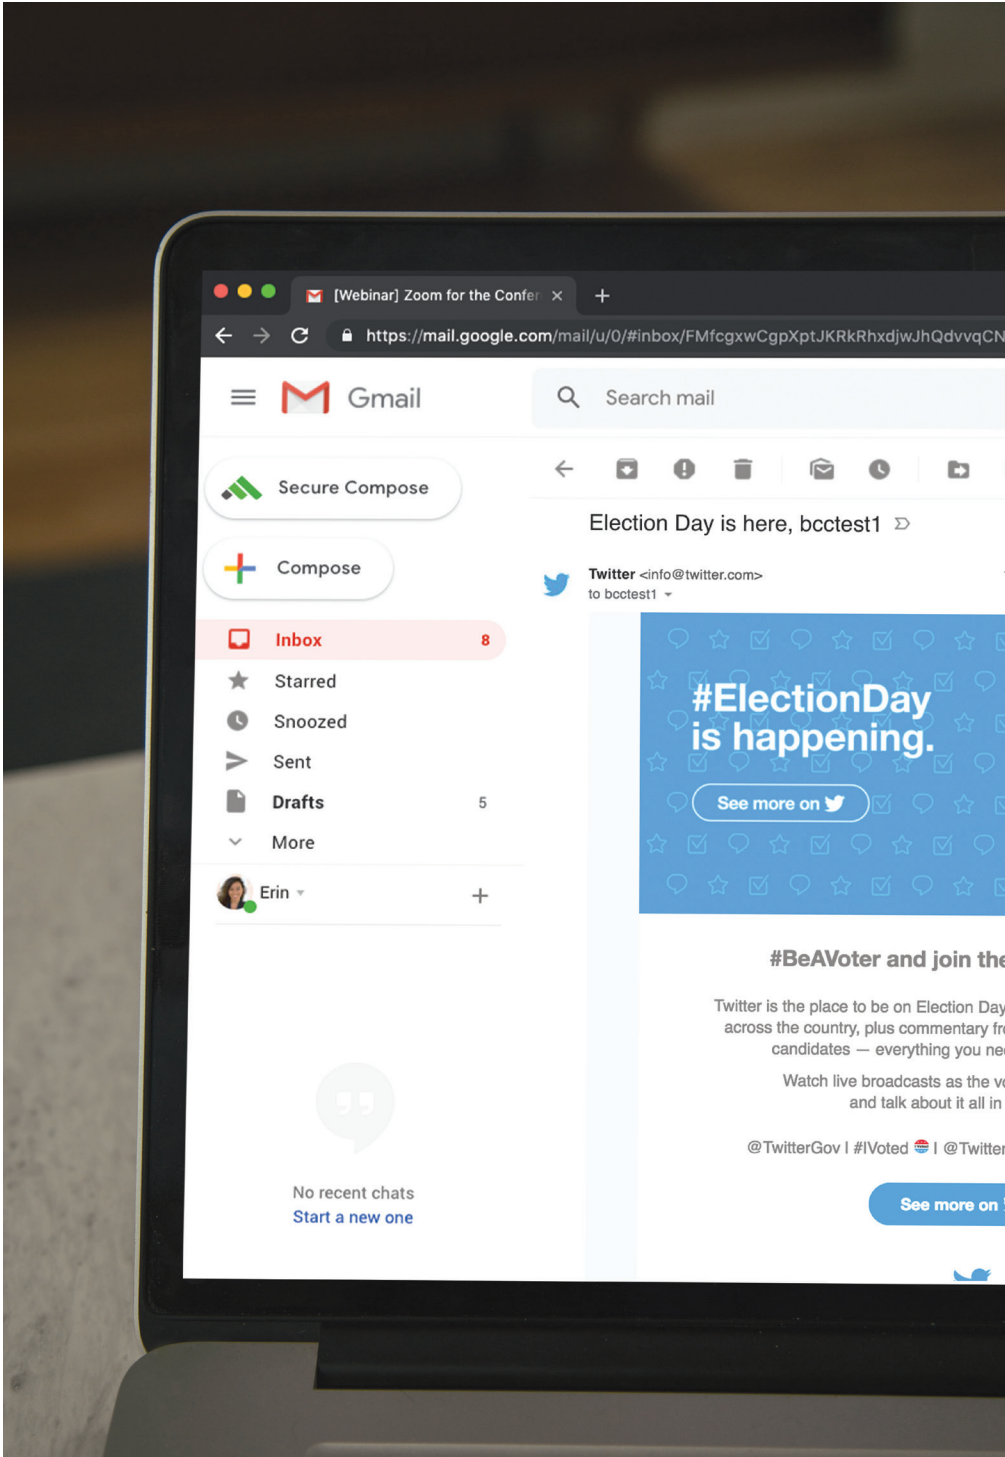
[Webinar] Zoom for the Confer ×
+
https://mail.google.com/mail/u/0/#inbox/FMfcgxwCgpXptJKRkRhxdjwJhQdvvqCN

Gmail
Search mail

Secure Compose
Compose

Inbox 8
Starred
Snoozed
Sent
Drafts 5
More

Erin

No recent chats
Start a new one

Election Day is here, bcctest1

Twitter <info@twitter.com>
to bcctest1

#ElectionDay is happening.
See more on

#BeAVoter and join the

Twitter is the place to be on Election Day across the country, plus commentary fr candidates — everything you ne

Watch live broadcasts as the v and talk about it all in

@TwitterGov | #IVoted | @Twitter

See more on